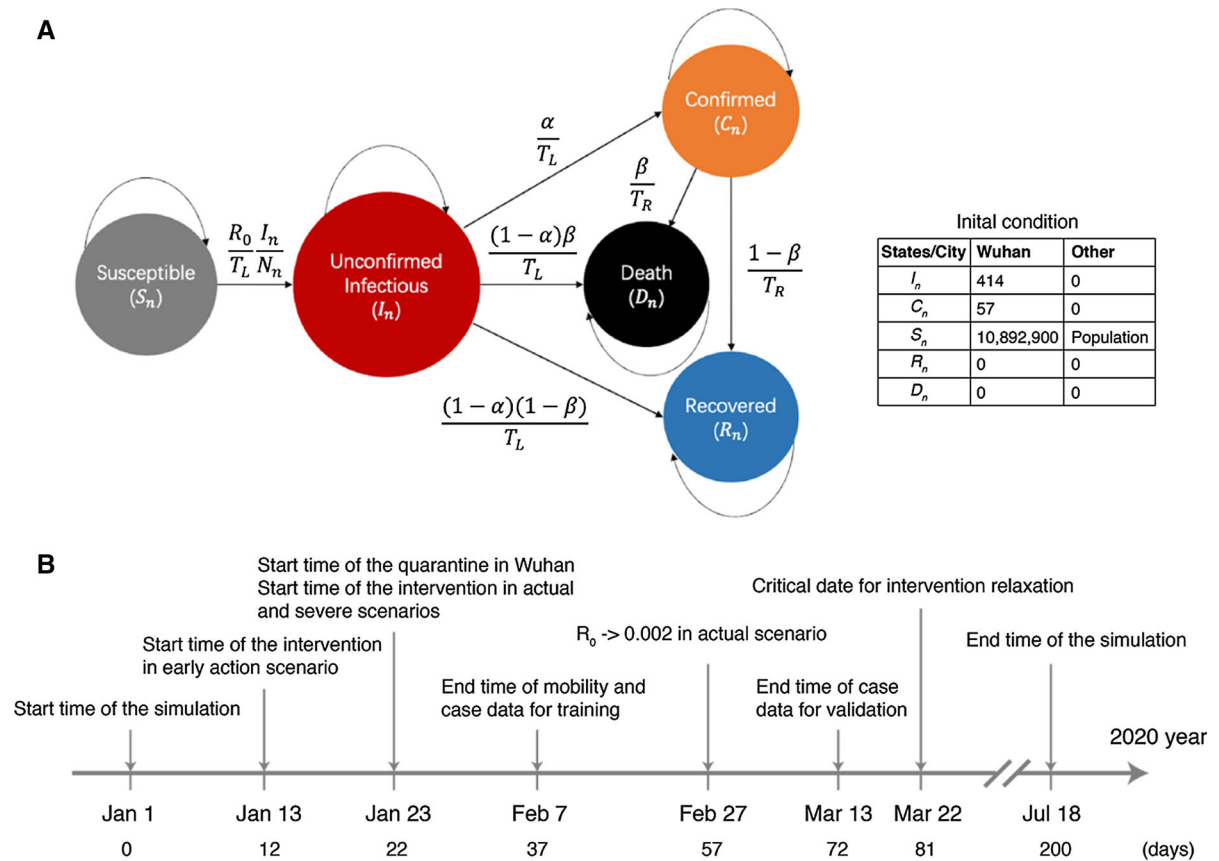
A

Susceptible
$(S_n)$

$\frac{R_0}{T_L}\frac{I_n}{N_n}$

Unconfirmed Infectious
$(I_n)$

$\frac{\alpha}{T_L}$

Confirmed
$(C_n)$

$\frac{\beta}{T_R}$

$\frac{(1-\alpha)\beta}{T_L}$

Death
$(D_n)$

$\frac{1-\beta}{T_R}$

$\frac{(1-\alpha)(1-\beta)}{T_L}$

Recovered
$(R_n)$

Inital condition

| States/City | Wuhan | Other |
|---|---|---|
| $I_n$ | 414 | 0 |
| $C_n$ | 57 | 0 |
| $S_n$ | 10,892,900 | Population |
| $R_n$ | 0 | 0 |
| $D_n$ | 0 | 0 |

B

Start time of the simulation

Start time of the intervention in early action scenario

Start time of the quarantine in Wuhan
Start time of the intervention in actual and severe scenarios

End time of mobility and case data for training

$R_0$ -> 0.002 in actual scenario

End time of case data for validation

Critical date for intervention relaxation

End time of the simulation

2020 year

Jan 1 0
Jan 13 12
Jan 23 22
Feb 7 37
Feb 27 57
Mar 13 72
Mar 22 81
Jul 18 200
(days)